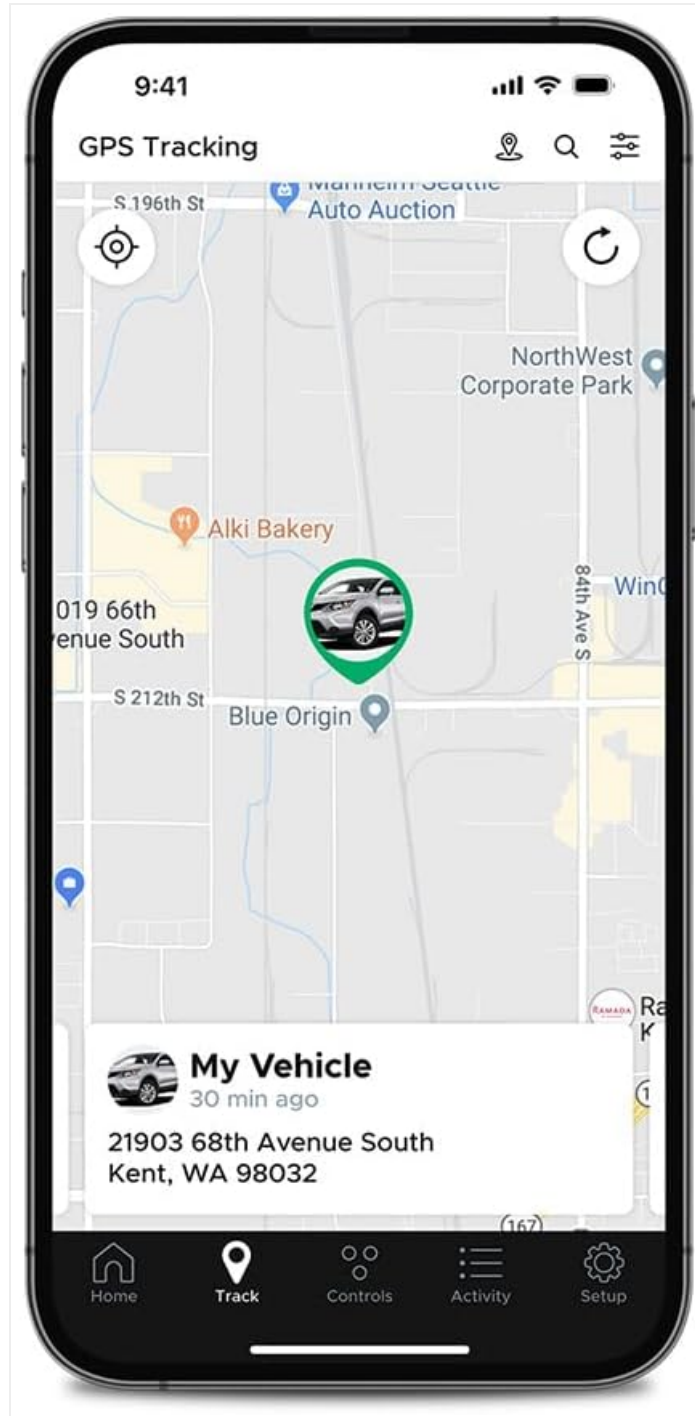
9:41

GPS Tracking

S 196th St

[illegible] Auto Auction

NorthWest Corporate Park

Alki Bakery

019 66th venue South

84th Ave S

Win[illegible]

S 212th St

Blue Origin

RAMADA

Ra K

My Vehicle
30 min ago

21903 68th Avenue South
Kent, WA 98032

167

Home
Track
Controls
Activity
Setup